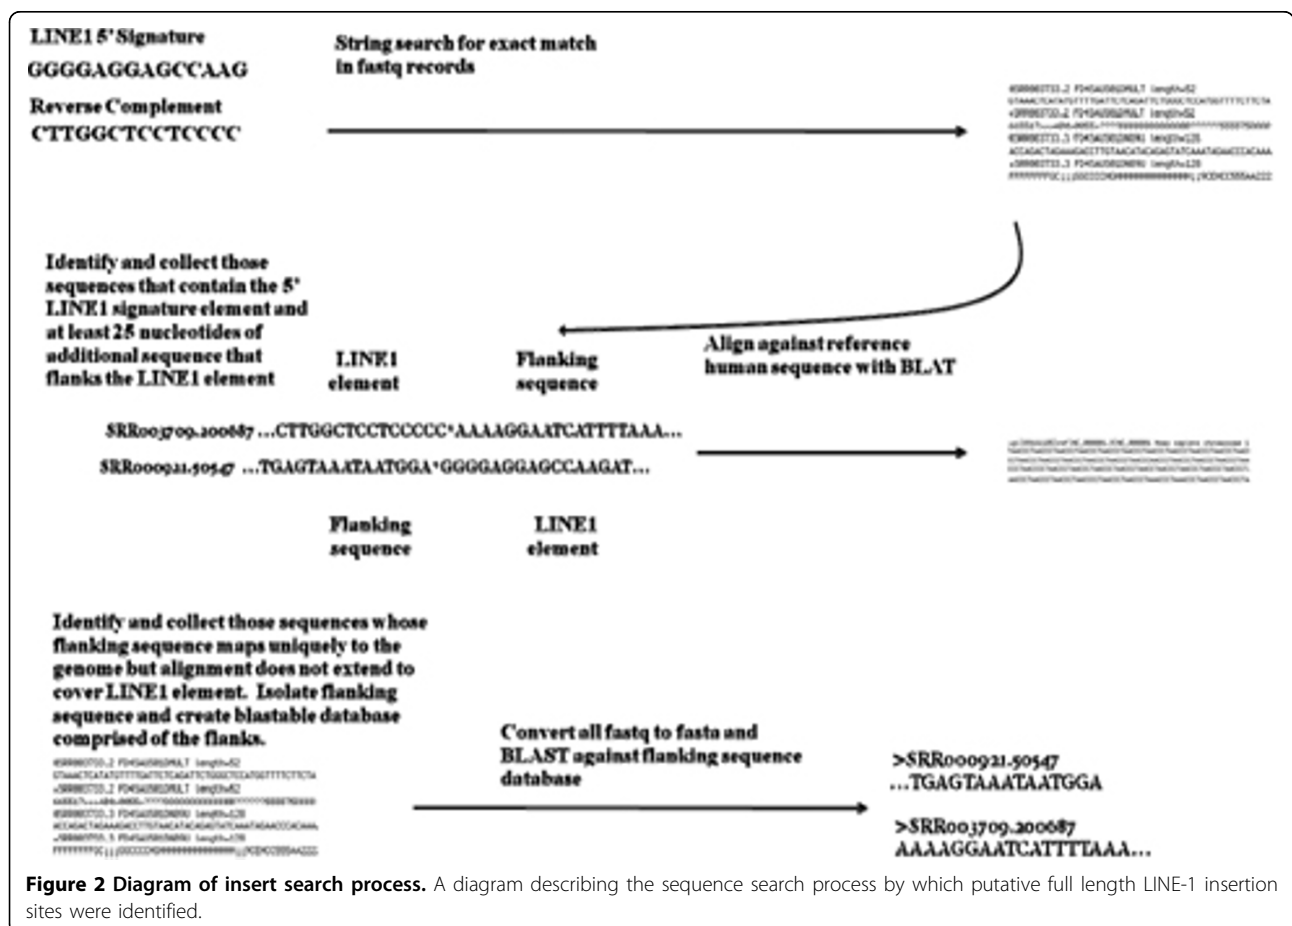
LINE1 5' Signature
GGGGAGGAGCCAAG
Reverse Complement
CTTGGCTCCTCCCC

String search for exact match in fastq records

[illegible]

Identify and collect those sequences that contain the 5' LINE1 signature element and at least 25 nucleotides of additional sequence that flanks the LINE1 element

LINE1 element

Flanking sequence

Align against reference human sequence with BLAT

SRR003709.200687 …CTTGGCTCCTCCCCC*AAAAGGAATCATTTTAAA…
SRR000921.50547 …TGAGTAAATAATGGA*GGGGAGGAGCCAAGAT…

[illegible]

Flanking sequence

LINE1 element

Identify and collect those sequences whose flanking sequence maps uniquely to the genome but alignment does not extend to cover LINE1 element. Isolate flanking sequence and create blastable database comprised of the flanks.

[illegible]

Convert all fastq to fasta and BLAST against flanking sequence database

>SRR000921.50547
…TGAGTAAATAATGGA

>SRR003709.200687
AAAAGGAATCATTTTAAA…

Figure 2 Diagram of insert search process. A diagram describing the sequence search process by which putative full length LINE-1 insertion sites were identified.